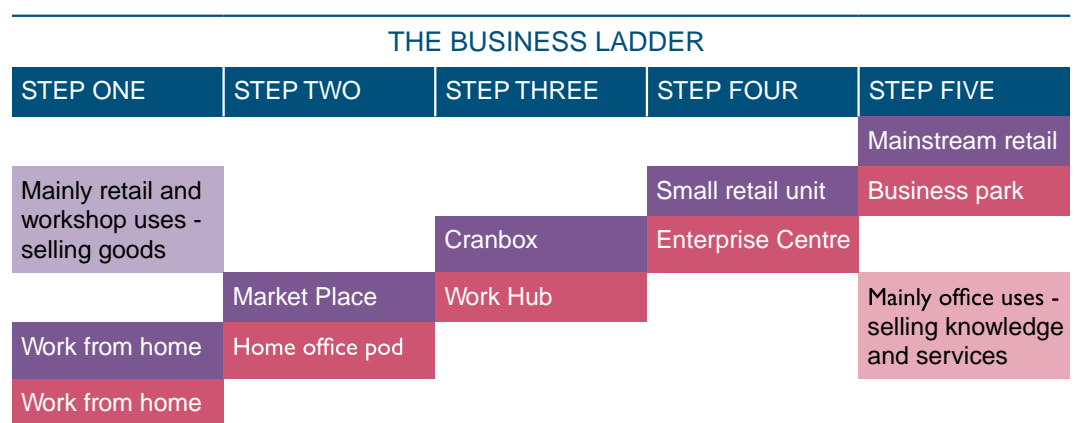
THE BUSINESS LADDER

| STEP ONE | STEP TWO | STEP THREE | STEP FOUR | STEP FIVE |
|---|---|---|---|---|
| | | | | Mainstream retail |
| Mainly retail and workshop uses - selling goods | | | Small retail unit | Business park |
| | | Cranbox | Enterprise Centre | |
| | Market Place | Work Hub | | Mainly office uses - selling knowledge and services |
| Work from home | Home office pod | | | |
| Work from home | | | | |